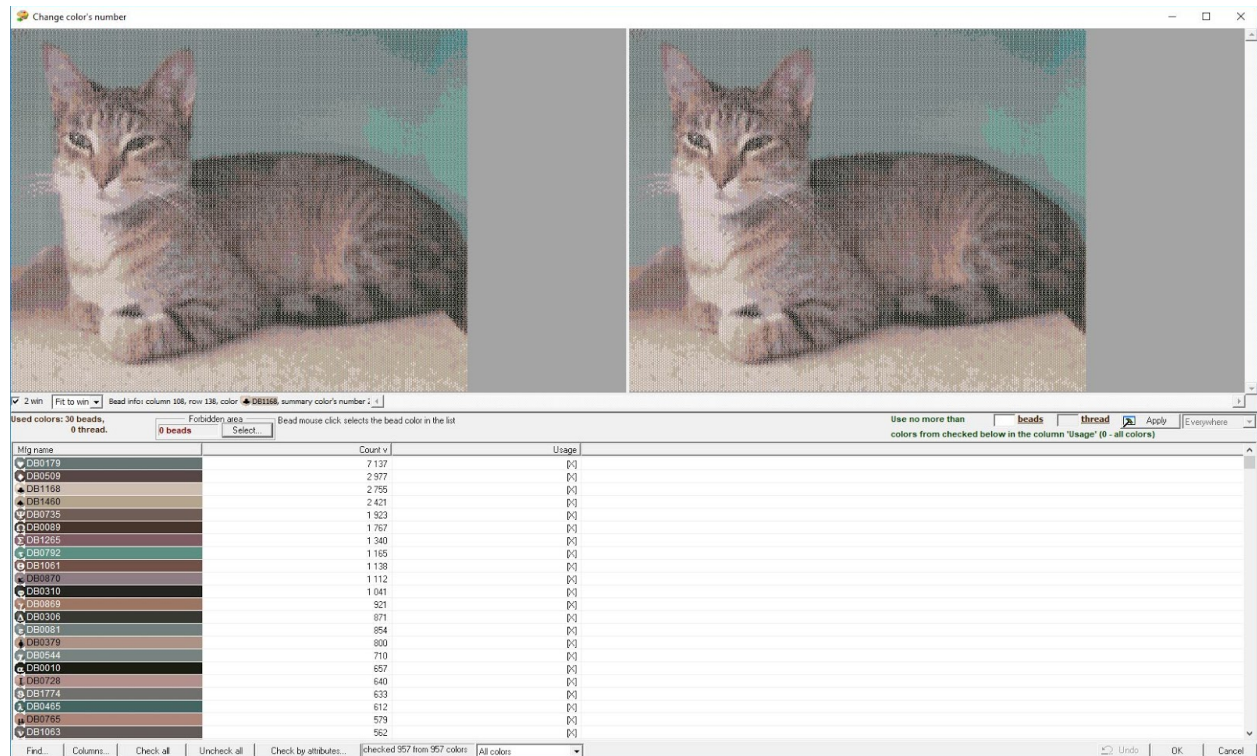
Change color's number

2 win | Fit to win | Bead info: column 108, row 138, color DB1168, summary color's number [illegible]

Used colors: 30 beads, 0 thread.

Forbidden area
0 beads
Select...

Bead mouse click selects the bead color in the list

Use no more than | beads | thread | Apply | Everywhere
colors from checked below in the column 'Usage' (0 - all colors)

| Mfg name | Count v | Usage |
|---|---|---|
| DB0179 | 7 137 | [X] |
| DB0509 | 2 977 | [X] |
| DB1168 | 2 755 | [X] |
| DB1460 | 2 421 | [X] |
| DB0735 | 1 923 | [X] |
| DB0089 | 1 767 | [X] |
| DB1265 | 1 340 | [X] |
| DB0792 | 1 165 | [X] |
| DB1061 | 1 138 | [X] |
| DB0870 | 1 112 | [X] |
| DB0310 | 1 041 | [X] |
| DB0869 | 921 | [X] |
| DB0306 | 871 | [X] |
| DB0081 | 854 | [X] |
| DB0379 | 800 | [X] |
| DB0544 | 710 | [X] |
| DB0010 | 657 | [X] |
| DB0728 | 640 | [X] |
| DB1774 | 633 | [X] |
| DB0465 | 612 | [X] |
| DB0765 | 579 | [X] |
| DB1063 | 562 | [X] |

Find... | Columns... | Check all | Uncheck all | Check by attributes... | checked 957 from 957 colors | All colors | Undo | OK | Cancel